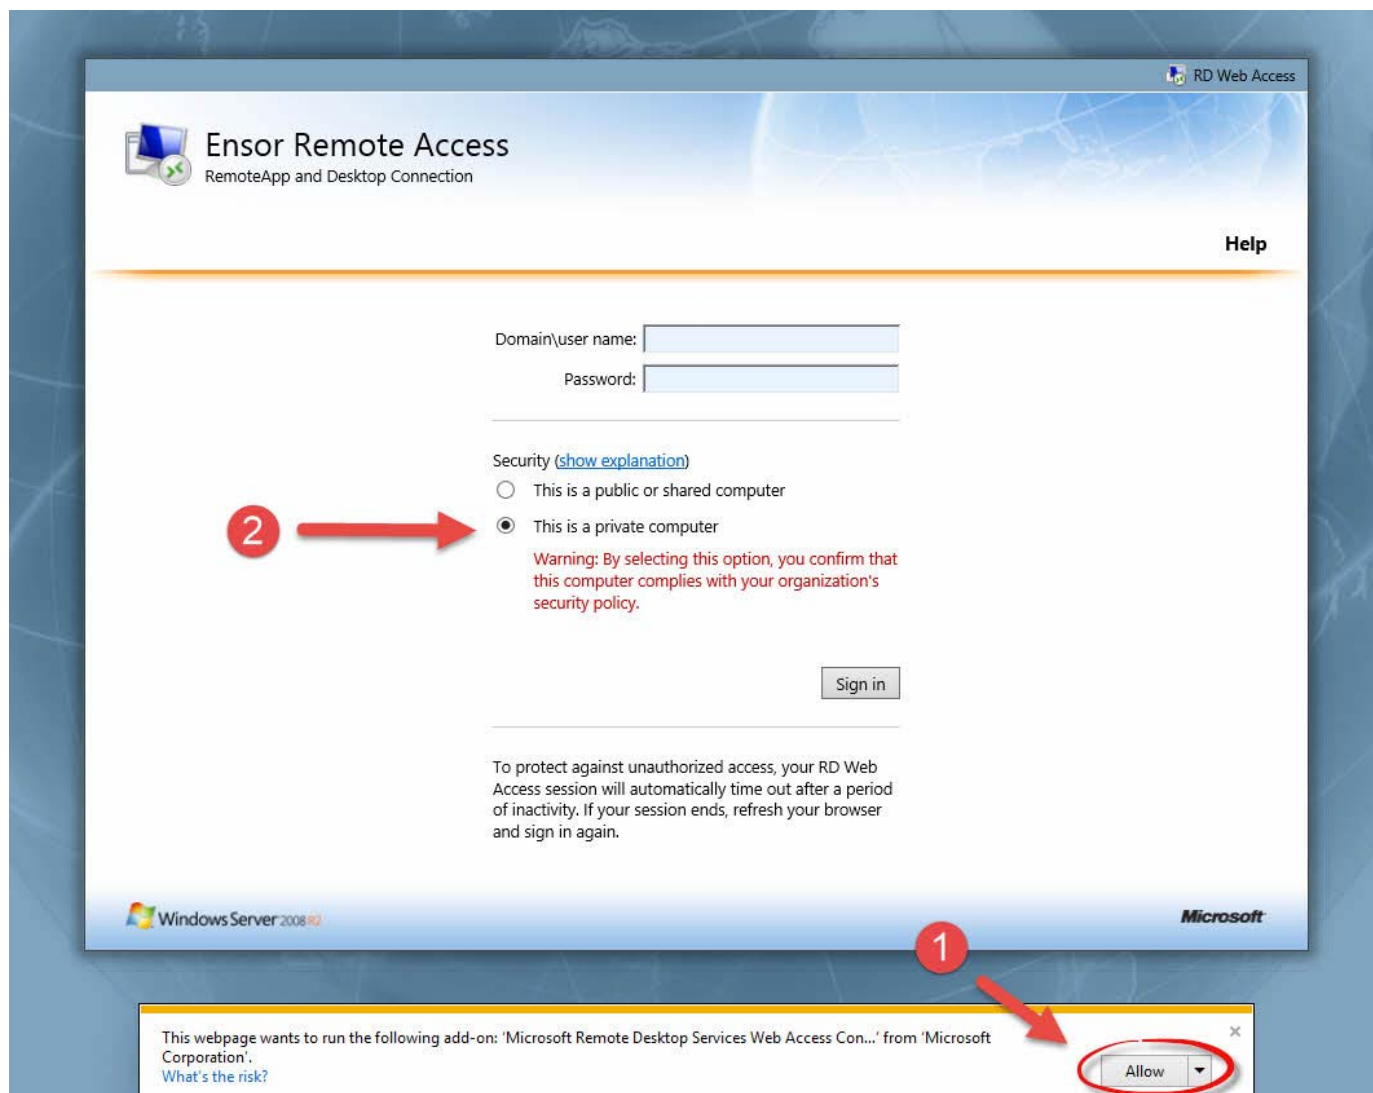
RD Web Access

Ensor Remote Access
RemoteApp and Desktop Connection

Help

Domain\user name:
Password:

Security (show explanation)
This is a public or shared computer
This is a private computer
Warning: By selecting this option, you confirm that this computer complies with your organization's security policy.

2

Sign in

To protect against unauthorized access, your RD Web Access session will automatically time out after a period of inactivity. If your session ends, refresh your browser and sign in again.

Windows Server 2008 R2

Microsoft

1

This webpage wants to run the following add-on: 'Microsoft Remote Desktop Services Web Access Con...' from 'Microsoft Corporation'.
What's the risk?

Allow

×